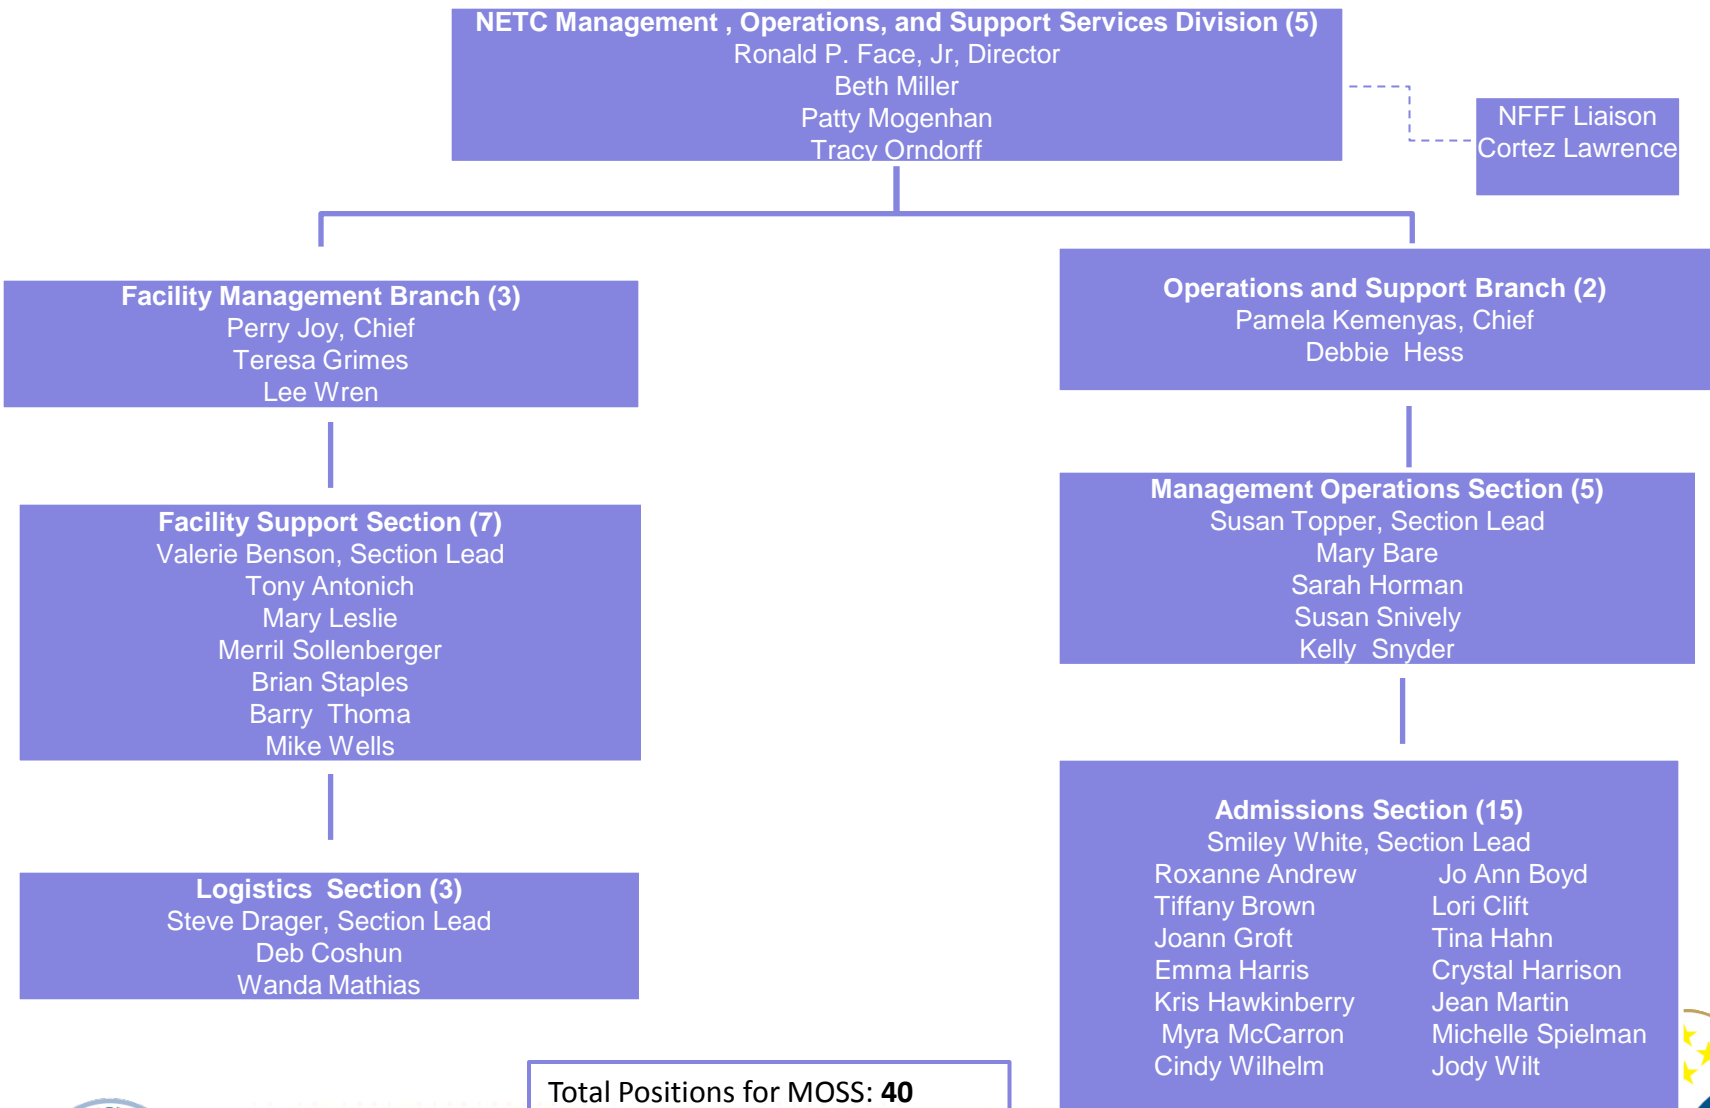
NETC Management , Operations, and Support Services Division (5)
Ronald P. Face, Jr, Director
Beth Miller
Patty Mogenhan
Tracy Orndorff

NFFF Liaison
Cortez Lawrence

Facility Management Branch (3)
Perry Joy, Chief
Teresa Grimes
Lee Wren

Facility Support Section (7)
Valerie Benson, Section Lead
Tony Antonich
Mary Leslie
Merril Sollenberger
Brian Staples
Barry Thoma
Mike Wells

Logistics Section (3)
Steve Drager, Section Lead
Deb Coshun
Wanda Mathias

Operations and Support Branch (2)
Pamela Kemenyas, Chief
Debbie Hess

Management Operations Section (5)
Susan Topper, Section Lead
Mary Bare
Sarah Horman
Susan Snively
Kelly Snyder

Admissions Section (15)
Smiley White, Section Lead
Roxanne Andrew
Tiffany Brown
Joann Groft
Emma Harris
Kris Hawkinberry
Myra McCarron
Cindy Wilhelm
Jo Ann Boyd
Lori Clift
Tina Hahn
Crystal Harrison
Jean Martin
Michelle Spielman
Jody Wilt

Total Positions for MOSS: **40**